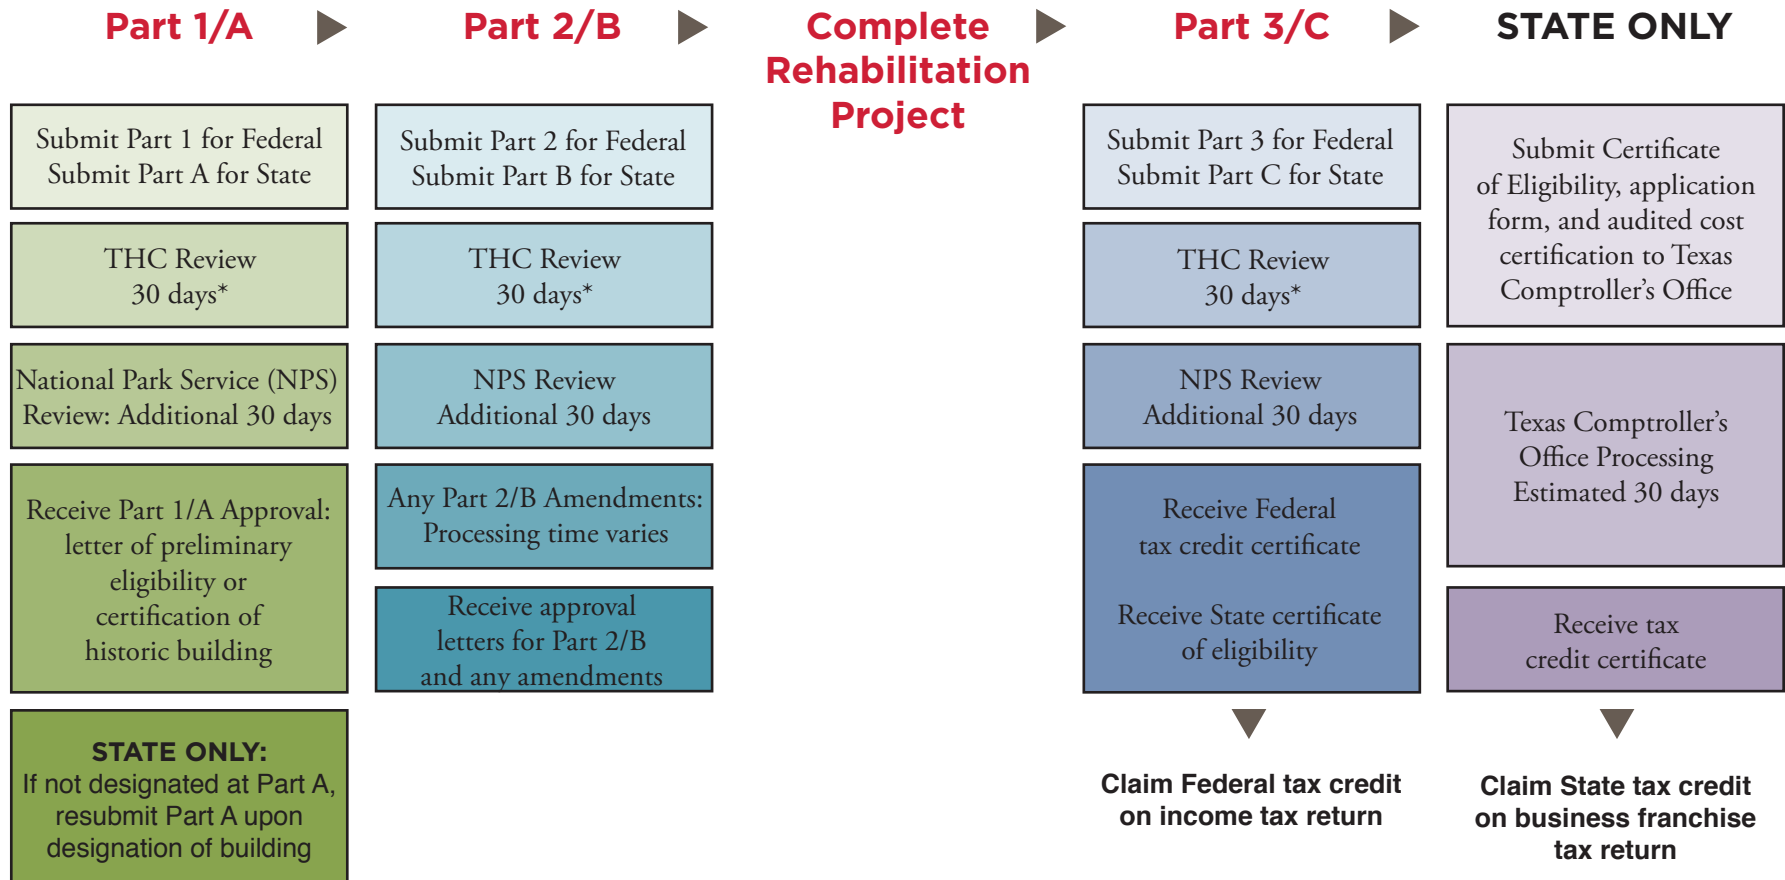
Part 1/A

Submit Part 1 for Federal
Submit Part A for State

THC Review
30 days*

National Park Service (NPS) Review: Additional 30 days

Receive Part 1/A Approval: letter of preliminary eligibility or certification of historic building

STATE ONLY:
If not designated at Part A, resubmit Part A upon designation of building

Part 2/B

Submit Part 2 for Federal
Submit Part B for State

THC Review
30 days*

NPS Review
Additional 30 days

Any Part 2/B Amendments: Processing time varies

Receive approval letters for Part 2/B and any amendments

Complete Rehabilitation Project

Part 3/C

Submit Part 3 for Federal
Submit Part C for State

THC Review
30 days*

NPS Review
Additional 30 days

Receive Federal tax credit certificate

Receive State certificate of eligibility

Claim Federal tax credit on income tax return

STATE ONLY

Submit Certificate of Eligibility, application form, and audited cost certification to Texas Comptroller's Office

Texas Comptroller's Office Processing Estimated 30 days

Receive tax credit certificate

Claim State tax credit on business franchise tax return